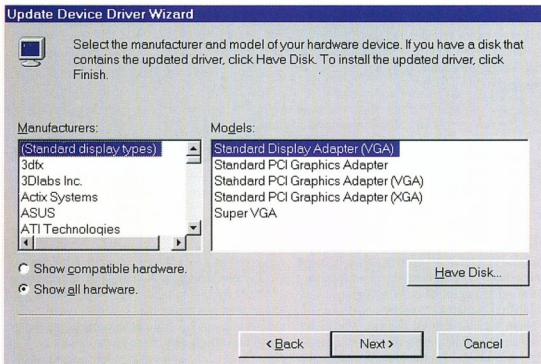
Update Device Driver Wizard

Select the manufacturer and model of your hardware device. If you have a disk that contains the updated driver, click Have Disk. To install the updated driver, click Finish.

Manufacturers:

(Standard display types)
3dfx
3Dlabs Inc.
Actix Systems
ASUS
ATI Technologies

Models:

Standard Display Adapter (VGA)
Standard PCI Graphics Adapter
Standard PCI Graphics Adapter (VGA)
Standard PCI Graphics Adapter (XGA)
Super VGA

Show compatible hardware.
Show all hardware.

Have Disk...

< Back
Next >
Cancel